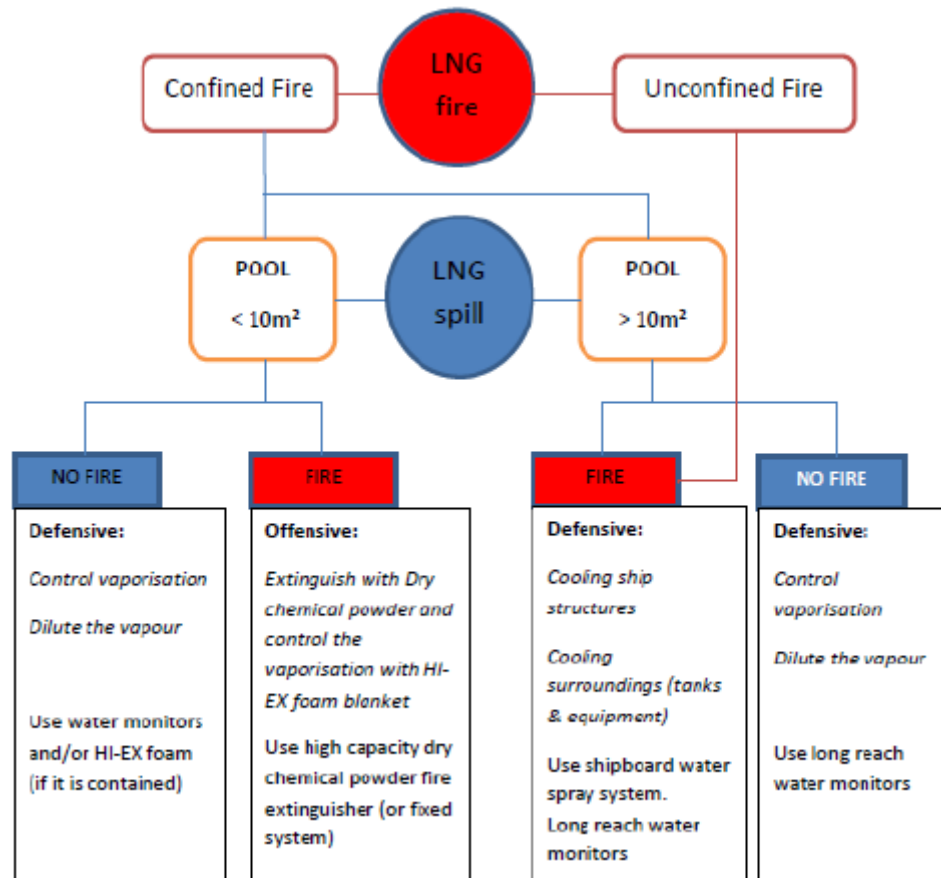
Confined Fire

LNG fire

Unconfined Fire

POOL
$< 10m^2$

LNG spill

POOL
$> 10m^2$

NO FIRE

FIRE

FIRE

NO FIRE

Defensive:

Control vaporisation

Dilute the vapour

Use water monitors and/or HI-EX foam (if it is contained)

Offensive:

Extinguish with Dry chemical powder and control the vaporisation with HI-EX foam blanket

Use high capacity dry chemical powder fire extinguisher (or fixed system)

Defensive:

Cooling ship structures

Cooling surroundings (tanks & equipment)

Use shipboard water spray system.
Long reach water monitors

Defensive:

Control vaporisation

Dilute the vapour

Use long reach water monitors